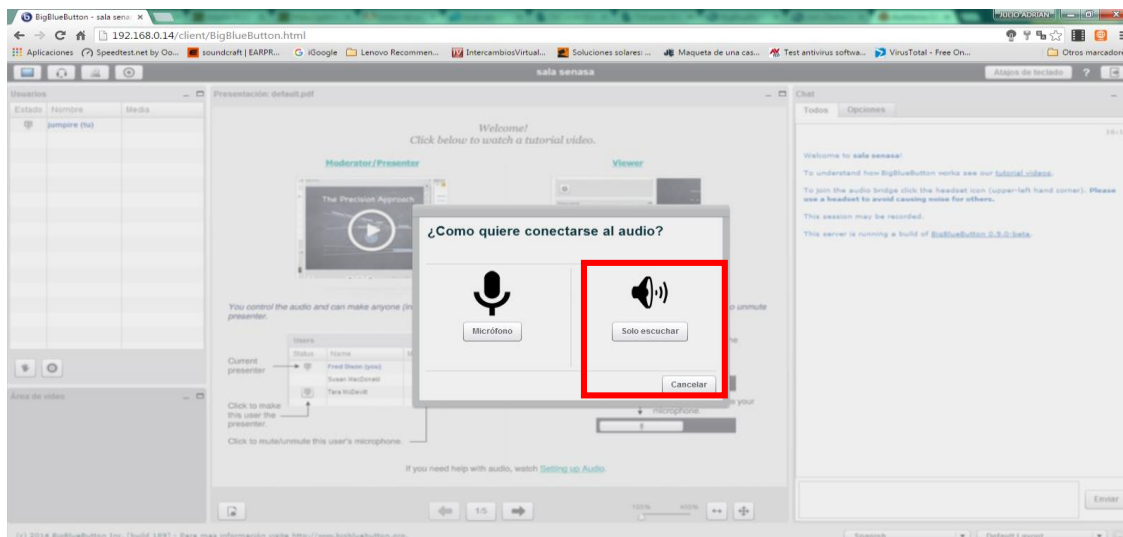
BigBlueButton - sala sena ×

JULIO ADRIAN

192.168.0.14/client/BigBlueButton.html

Aplicaciones Speedtest.net by Oo... soundcraft | EARPR... iGoogle Lenovo Recommen... IntercambiosVirtual... Soluciones solares: ... Maqueta de una cas... Test antivirus softwa... VirusTotal - Free On... Otros marcadores

sala senasa

Atajos de teclado ?

Usuarios

Estado Nombre Media

jumpire (tu)

Presentación: default.pdf

Welcome!
Click below to watch a tutorial video.

Moderator/Presenter

Viewer

The Precision Approach

You control the audio and can make anyone (in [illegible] presenter.

Users

Status Name

Current presenter

Fred Dixon (you)

Susan MacDonald

Tara McDevitt

Click to make this user the presenter.

Click to mute/unmute this user's microphone.

o unmute

your microphone.

If you need help with audio, watch Setting up Audio.

Área de video

1/5

Chat

Todos Opciones

Welcome to sala senasa!

To understand how BigBlueButton works see our tutorial videos.

To join the audio bridge click the headset icon (upper-left hand corner). Please use a headset to avoid causing noise for others.

This session may be recorded.

This server is running a build of BigBlueButton 0.9.0-beta.

Enviar

¿Como quiere conectarse al audio?

Micrófono

Solo escuchar

Cancelar

(c) 2014 BigBlueButton Inc. [build 188] - Para mas información visite http://www.bigbluebutton.org

Spanish

Default Layout